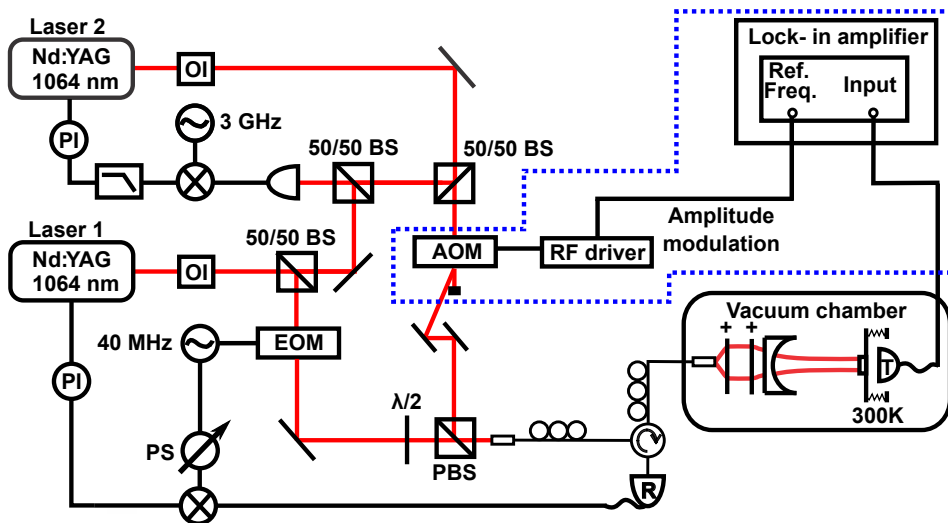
Laser 2
Nd:YAG
1064 nm
OI
3 GHz
PI
50/50 BS
50/50 BS
Lock- in amplifier
Ref.
Freq.
Input
Laser 1
Nd:YAG
1064 nm
OI
50/50 BS
AOM
RF driver
Amplitude
modulation
40 MHz
EOM
PI
Vacuum chamber
+
+
T
300K
$\lambda/2$
PS
PBS
R